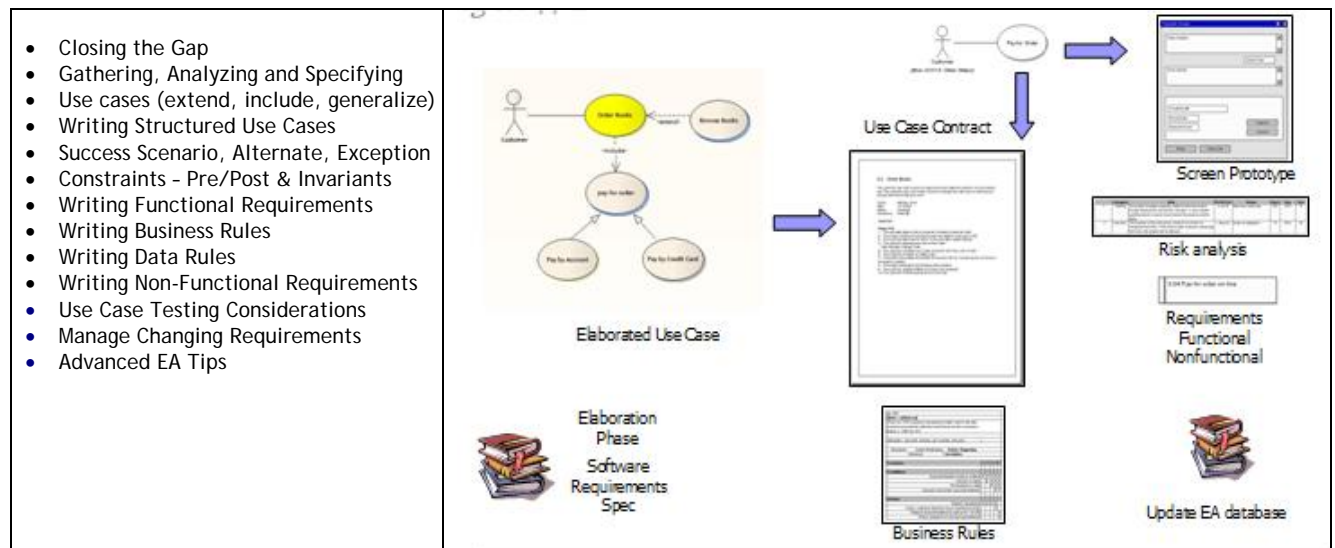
- Closing the Gap
- Gathering, Analyzing and Specifying
- Use cases (extend, include, generalize)
- Writing Structured Use Cases
- Success Scenario, Alternate, Exception
- Constraints – Pre/Post & Invariants
- Writing Functional Requirements
- Writing Business Rules
- Writing Data Rules
- Writing Non-Functional Requirements
- Use Case Testing Considerations
- Manage Changing Requirements
- Advanced EA Tips

Customer
Order Books
Browse Books
«extend»
«include»
pay for order
Pay by Account
Pay by Credit Card

Elaborated Use Case

Customer
Pay for Order

Use Case Contract

Screen Prototype

Risk analysis

Requirements
Functional
Nonfunctional

Elaboration
Phase
Software
Requirements
Spec

Business Rules

Update EA database